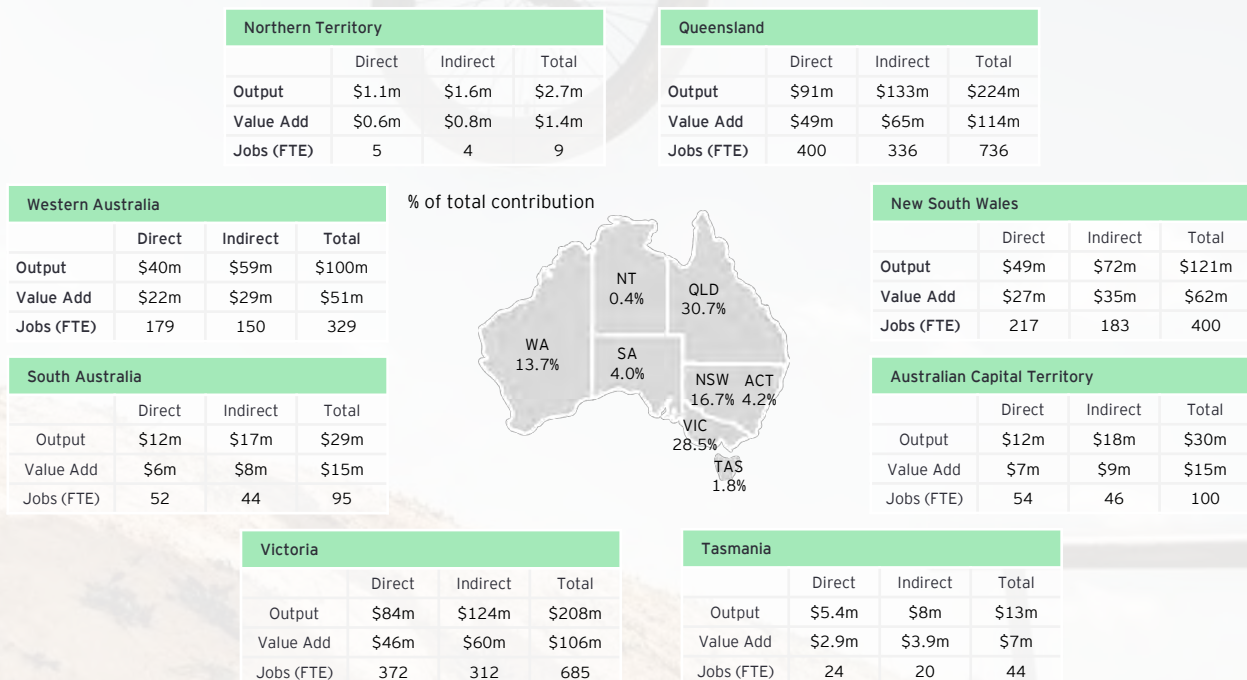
Northern Territory

| | Direct | Indirect | Total |
|---|---|---|---|
| Output | \$1.1m | \$1.6m | \$2.7m |
| Value Add | \$0.6m | \$0.8m | \$1.4m |
| Jobs (FTE) | 5 | 4 | 9 |

Queensland

| | Direct | Indirect | Total |
|---|---|---|---|
| Output | \$91m | \$133m | \$224m |
| Value Add | \$49m | \$65m | \$114m |
| Jobs (FTE) | 400 | 336 | 736 |

Western Australia

| | Direct | Indirect | Total |
|---|---|---|---|
| Output | \$40m | \$59m | \$100m |
| Value Add | \$22m | \$29m | \$51m |
| Jobs (FTE) | 179 | 150 | 329 |

% of total contribution

NT 0.4%
QLD 30.7%
WA 13.7%
SA 4.0%
NSW 16.7%
ACT 4.2%
VIC 28.5%
TAS 1.8%

New South Wales

| | Direct | Indirect | Total |
|---|---|---|---|
| Output | \$49m | \$72m | \$121m |
| Value Add | \$27m | \$35m | \$62m |
| Jobs (FTE) | 217 | 183 | 400 |

South Australia

| | Direct | Indirect | Total |
|---|---|---|---|
| Output | \$12m | \$17m | \$29m |
| Value Add | \$6m | \$8m | \$15m |
| Jobs (FTE) | 52 | 44 | 95 |

Australian Capital Territory

| | Direct | Indirect | Total |
|---|---|---|---|
| Output | \$12m | \$18m | \$30m |
| Value Add | \$7m | \$9m | \$15m |
| Jobs (FTE) | 54 | 46 | 100 |

Victoria

| | Direct | Indirect | Total |
|---|---|---|---|
| Output | \$84m | \$124m | \$208m |
| Value Add | \$46m | \$60m | \$106m |
| Jobs (FTE) | 372 | 312 | 685 |

Tasmania

| | Direct | Indirect | Total |
|---|---|---|---|
| Output | \$5.4m | \$8m | \$13m |
| Value Add | \$2.9m | \$3.9m | \$7m |
| Jobs (FTE) | 24 | 20 | 44 |